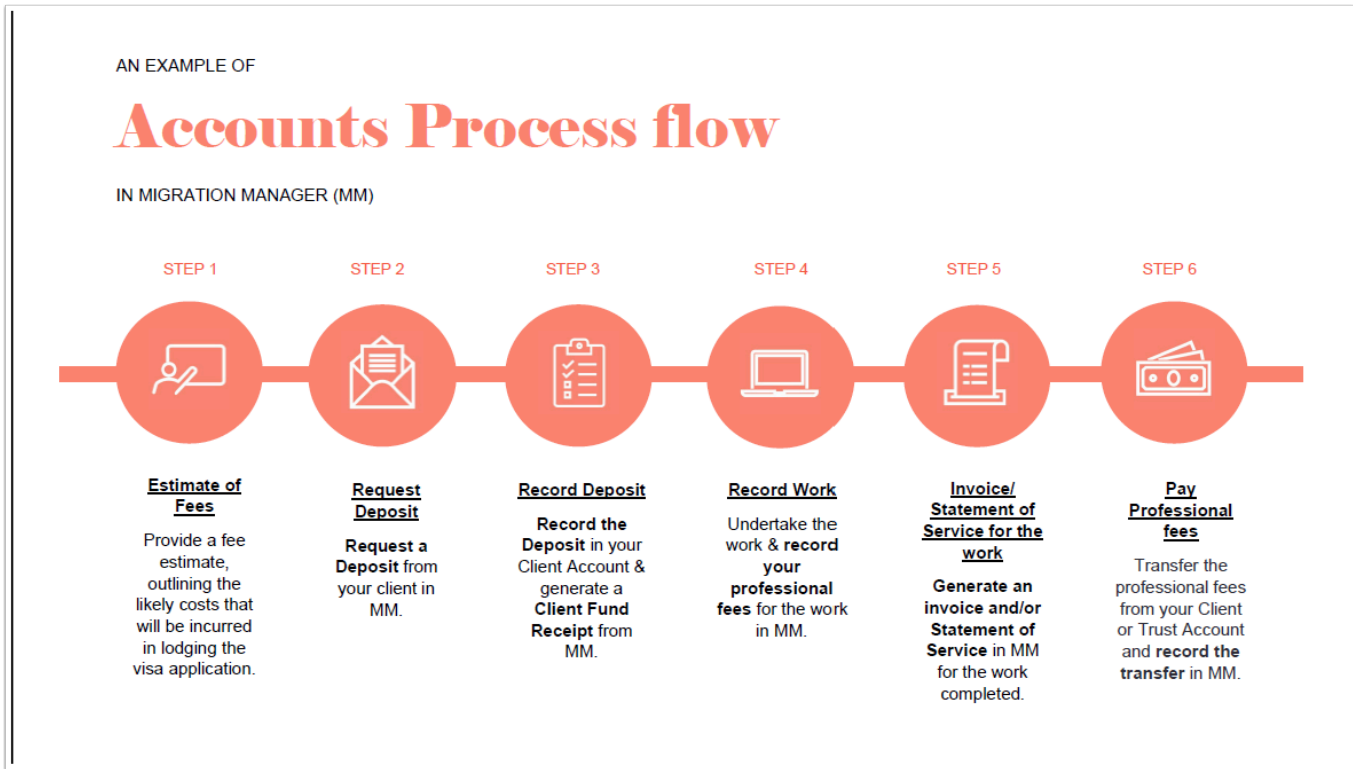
AN EXAMPLE OF

Accounts Process flow

IN MIGRATION MANAGER (MM)

STEP 1

STEP 2

STEP 3

STEP 4

STEP 5

STEP 6

Estimate of Fees

Provide a fee estimate, outlining the likely costs that will be incurred in lodging the visa application.

Request Deposit

Request a Deposit from your client in MM.

Record Deposit

Record the Deposit in your Client Account & generate a Client Fund Receipt from MM.

Record Work

Undertake the work & record your professional fees for the work in MM.

Invoice/ Statement of Service for the work

Generate an invoice and/or Statement of Service in MM for the work completed.

Pay Professional fees

Transfer the professional fees from your Client or Trust Account and record the transfer in MM.